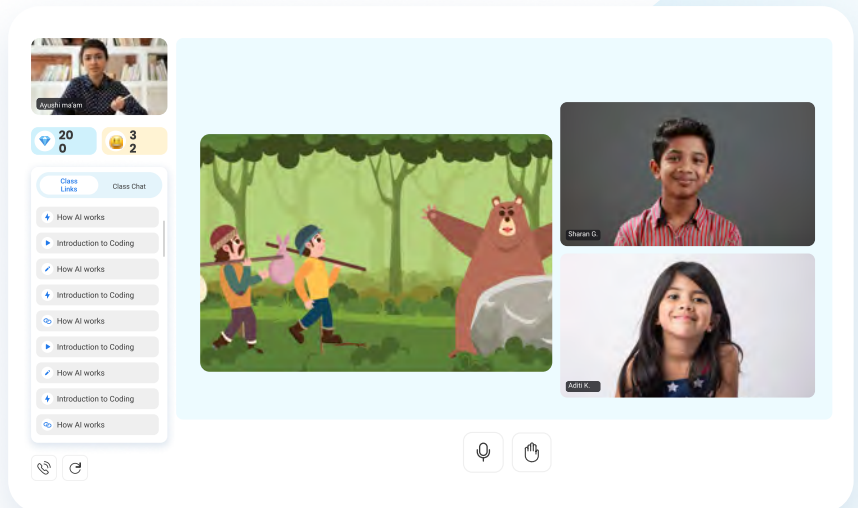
Ayushi ma'am

20
0

3
2

Class Links

Class Chat

How AI works

Introduction to Coding

How AI works

Introduction to Coding

How AI works

Introduction to Coding

How AI works

Introduction to Coding

How AI works

Sharan G.

Aditi K.